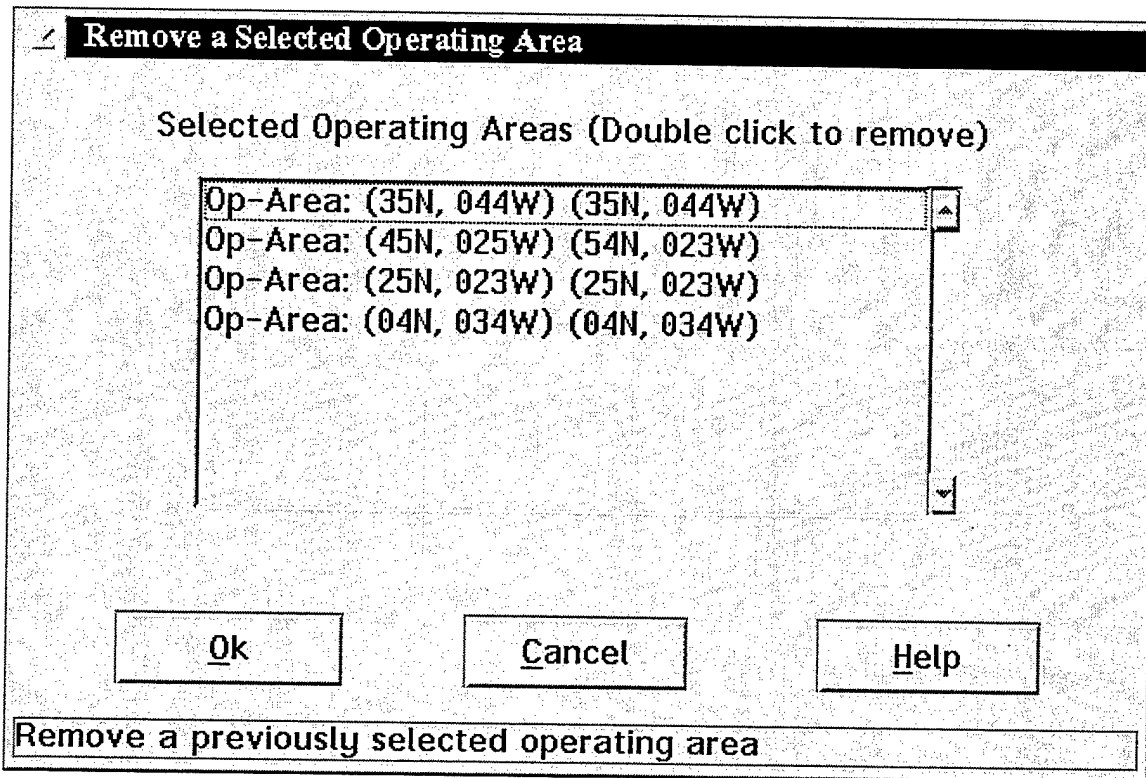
Remove a Selected Operating Area

Selected Operating Areas (Double click to remove)

Op-Area: (35N, 044W) (35N, 044W)
Op-Area: (45N, 025W) (54N, 023W)
Op-Area: (25N, 023W) (25N, 023W)
Op-Area: (04N, 034W) (04N, 034W)

Ok

Cancel

Help

Remove a previously selected operating area